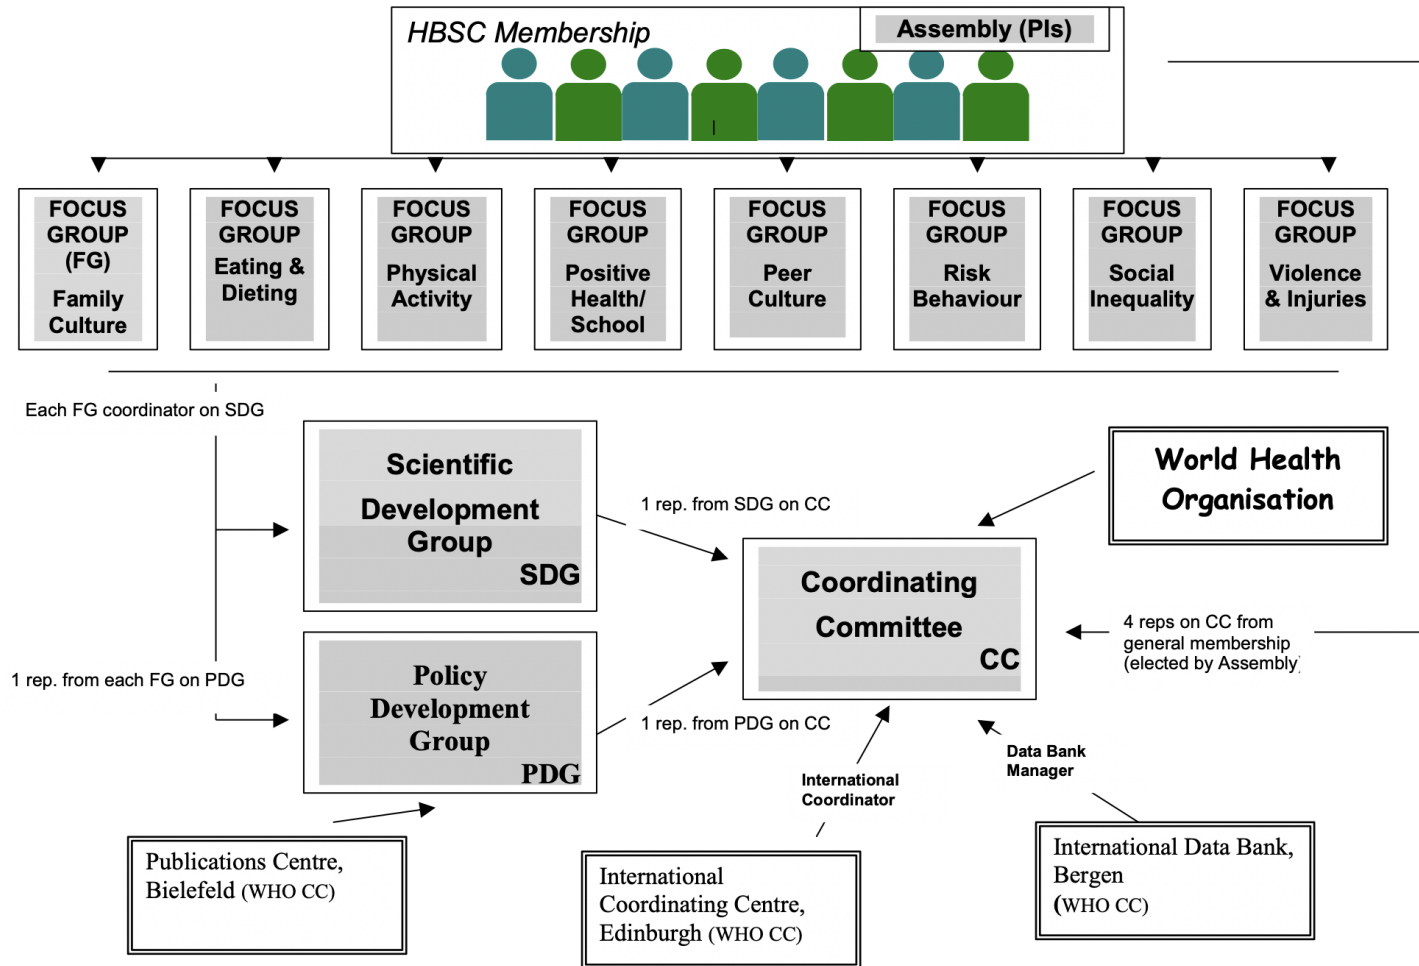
HBSC Membership

Assembly (PIs)

FOCUS GROUP (FG) Family Culture

FOCUS GROUP Eating & Dieting

FOCUS GROUP Physical Activity

FOCUS GROUP Positive Health/ School

FOCUS GROUP Peer Culture

FOCUS GROUP Risk Behaviour

FOCUS GROUP Social Inequality

FOCUS GROUP Violence & Injuries

Each FG coordinator on SDG

Scientific Development Group SDG

1 rep. from SDG on CC

World Health Organisation

Coordinating Committee CC

4 reps on CC from general membership (elected by Assembly)

1 rep. from each FG on PDG

Policy Development Group PDG

1 rep. from PDG on CC

International Coordinator

Data Bank Manager

Publications Centre, Bielefeld (WHO CC)

International Coordinating Centre, Edinburgh (WHO CC)

International Data Bank, Bergen (WHO CC)